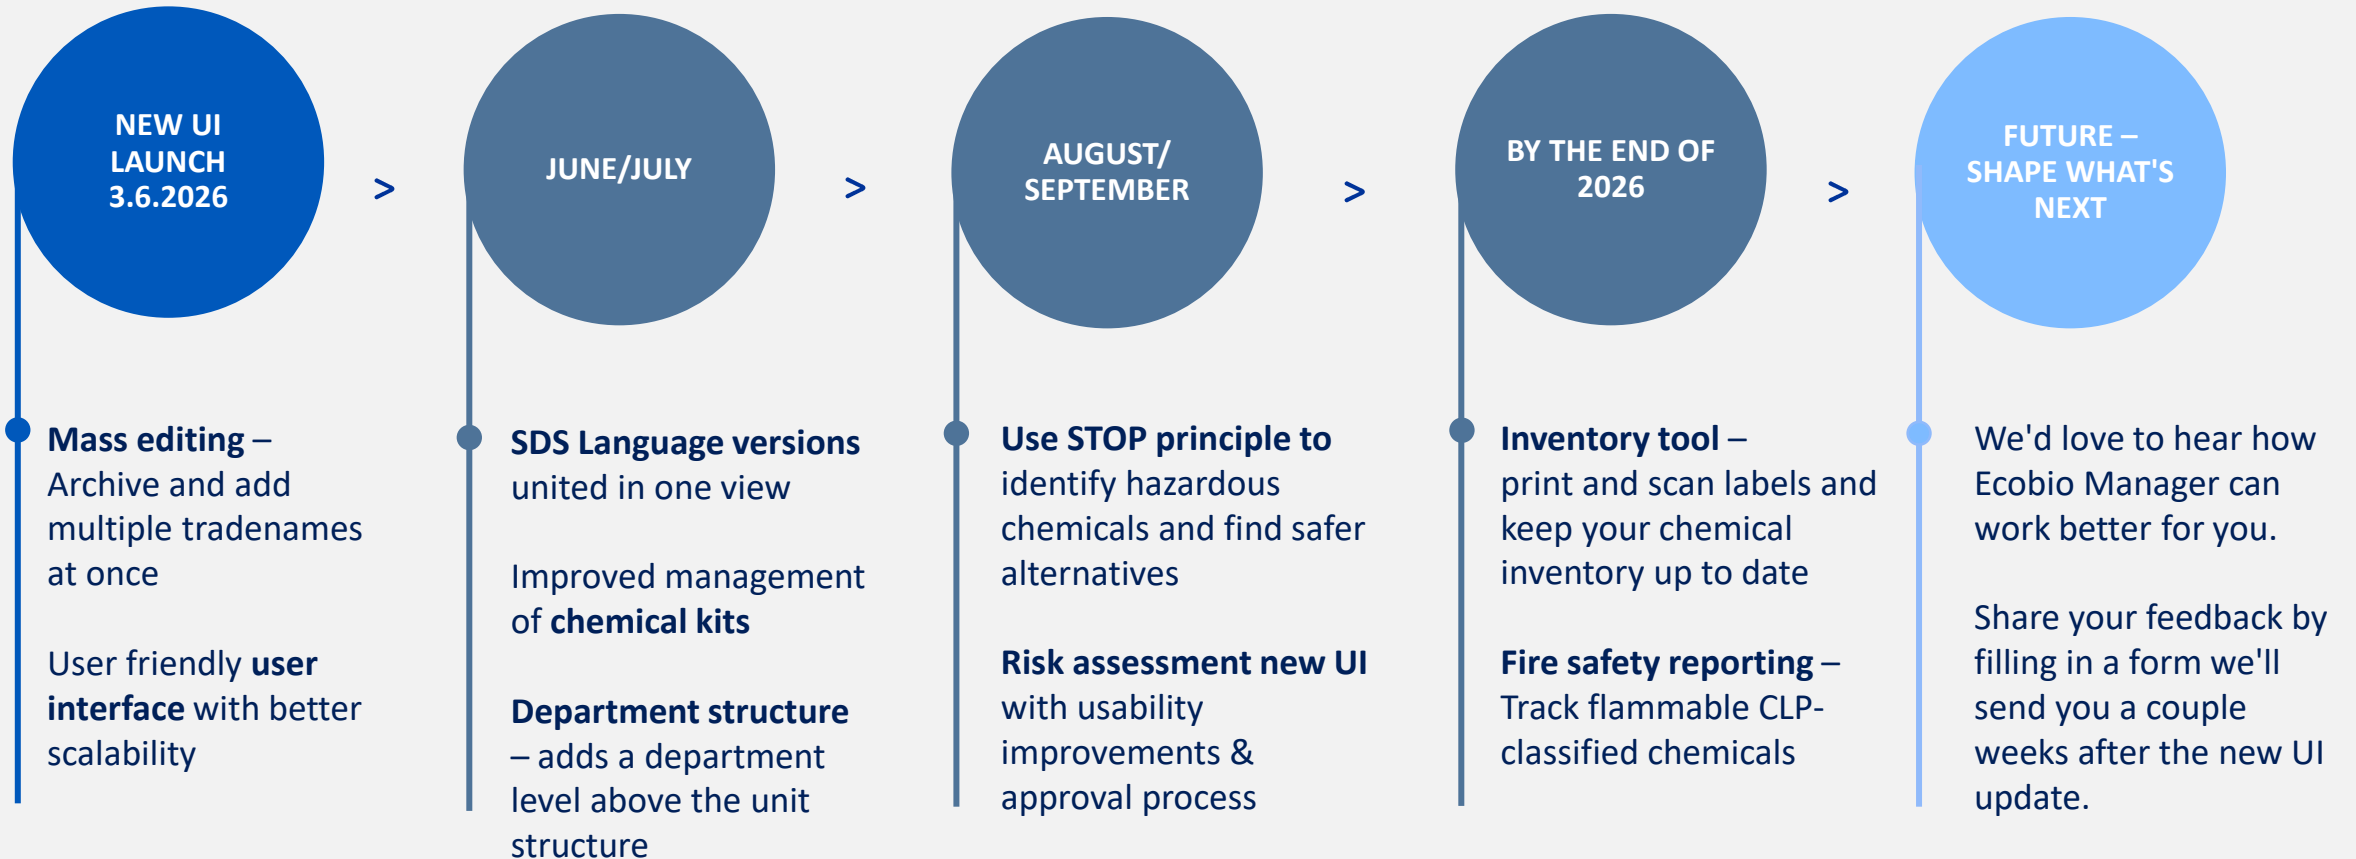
NEW UI LAUNCH 3.6.2026

>

JUNE/JULY

>

AUGUST/ SEPTEMBER

>

BY THE END OF 2026

>

FUTURE – SHAPE WHAT'S NEXT

Mass editing – Archive and add multiple tradenames at once

User friendly user interface with better scalability

SDS Language versions united in one view

Improved management of chemical kits

Department structure – adds a department level above the unit structure

Use STOP principle to identify hazardous chemicals and find safer alternatives

Risk assessment new UI with usability improvements & approval process

Inventory tool – print and scan labels and keep your chemical inventory up to date

Fire safety reporting – Track flammable CLP-classified chemicals

We'd love to hear how Ecobio Manager can work better for you.

Share your feedback by filling in a form we'll send you a couple weeks after the new UI update.